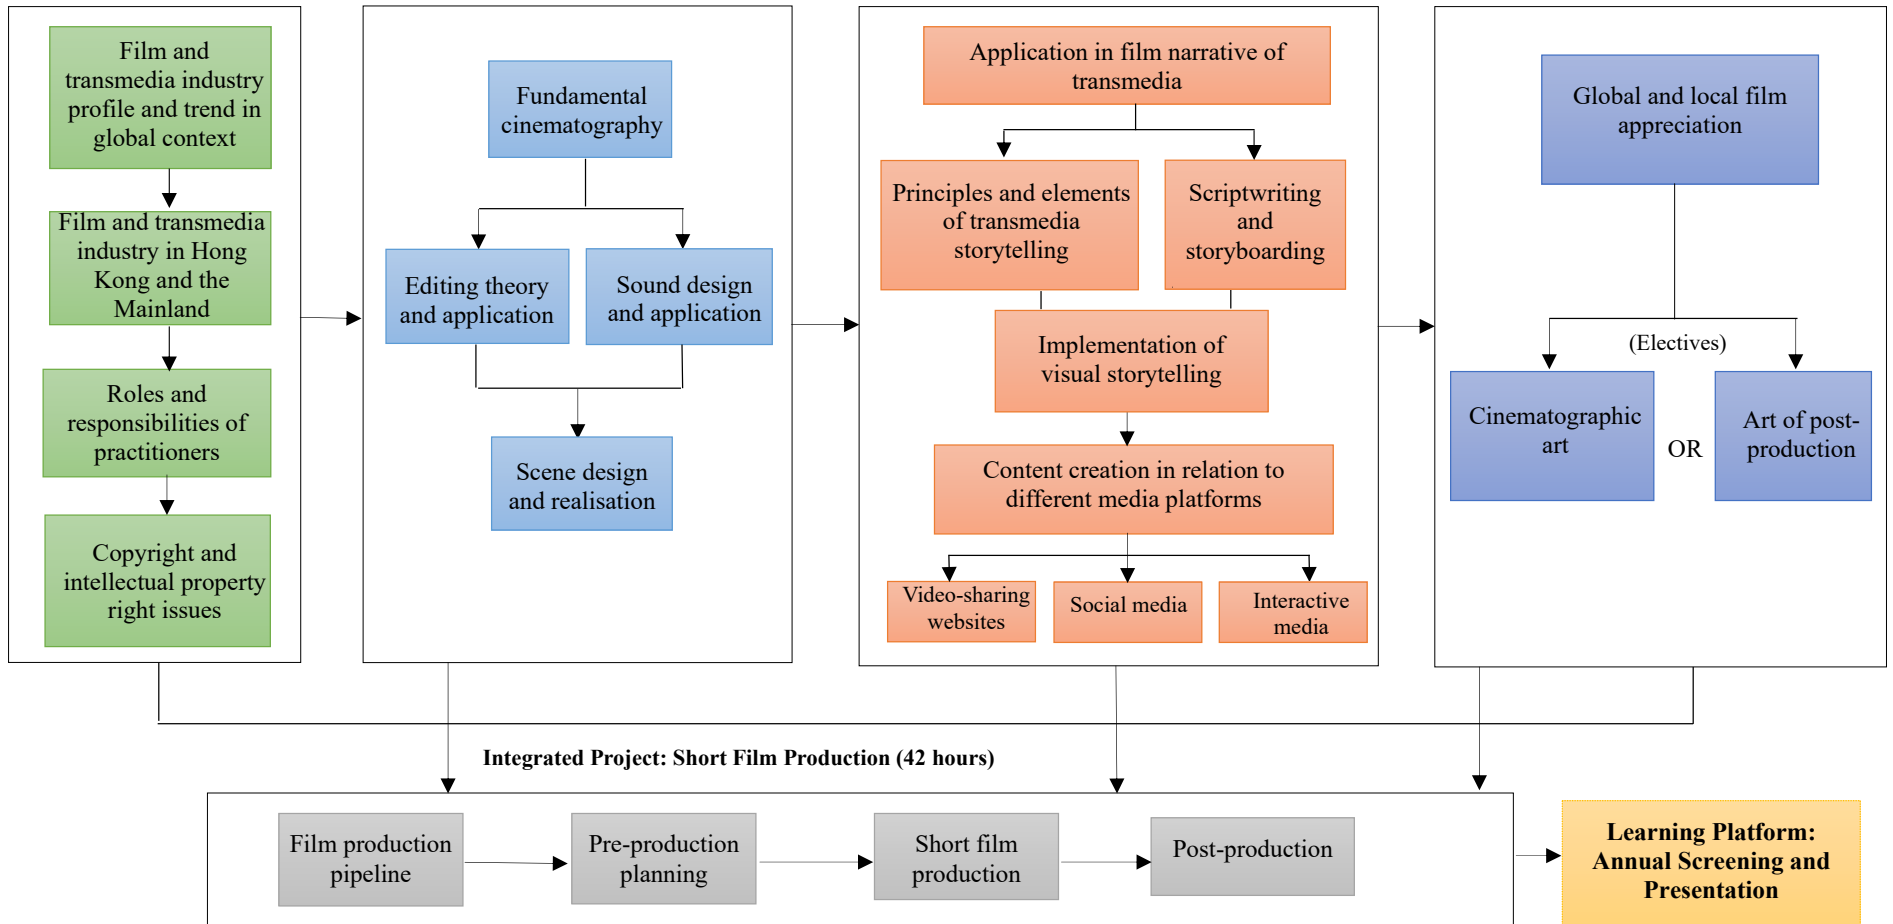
Film and transmedia industry profile and trend in global context

Film and transmedia industry in Hong Kong and the Mainland

Roles and responsibilities of practitioners

Copyright and intellectual property right issues

Fundamental cinematography

Editing theory and application

Sound design and application

Scene design and realisation

Application in film narrative of transmedia

Principles and elements of transmedia storytelling

Scriptwriting and storyboarding

Implementation of visual storytelling

Content creation in relation to different media platforms

Video-sharing websites

Social media

Interactive media

Global and local film appreciation

(Electives)

Cinematographic art

OR

Art of post-production

Integrated Project: Short Film Production (42 hours)

Film production pipeline

Pre-production planning

Short film production

Post-production

Learning Platform: Annual Screening and Presentation